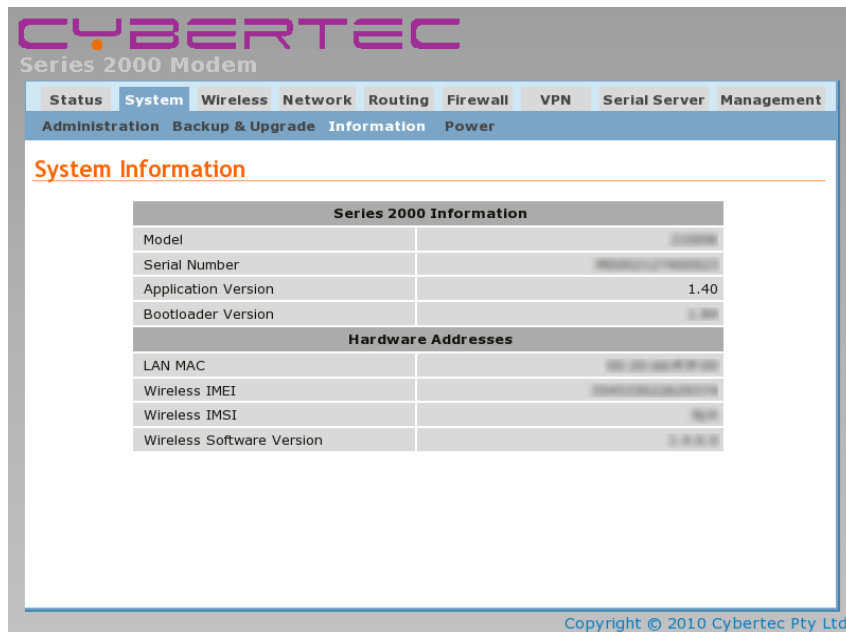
CYBERTEC
Series 2000 Modem

Status System Wireless Network Routing Firewall VPN Serial Server Management

Administration Backup & Upgrade Information Power

System Information

| Series 2000 Information | |
|---|---|
| Model | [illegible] |
| Serial Number | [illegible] |
| Application Version | 1.40 |
| Bootloader Version | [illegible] |
| **Hardware Addresses** | |
| LAN MAC | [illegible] |
| Wireless IMEI | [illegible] |
| Wireless IMSI | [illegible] |
| Wireless Software Version | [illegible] |

Copyright © 2010 Cybertec Pty Ltd